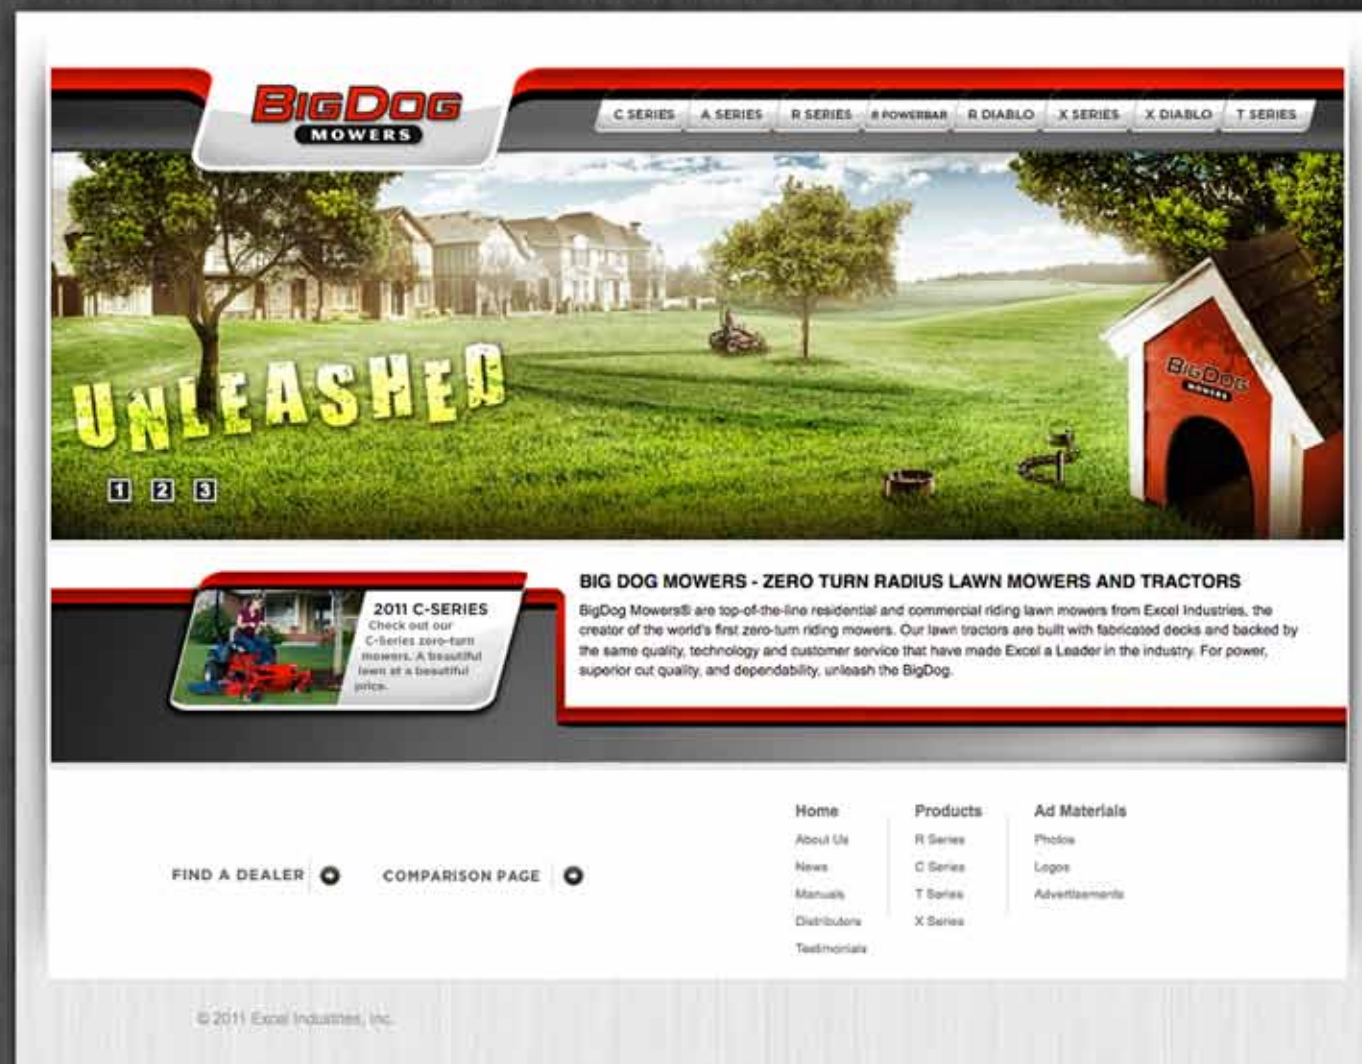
BigDog MOWERS

C SERIES A SERIES R SERIES R POWERBAR R DIABLO X SERIES X DIABLO T SERIES

UNLEASHED

BigDog MOWERS

1 2 3

2011 C-SERIES
Check out our C-Series zero-turn mowers. A beautiful lawn at a beautiful price.

BIG DOG MOWERS - ZERO TURN RADIUS LAWN MOWERS AND TRACTORS

BigDog Mowers® are top-of-the-line residential and commercial riding lawn mowers from Excel Industries, the creator of the world's first zero-turn riding mowers. Our lawn tractors are built with fabricated decks and backed by the same quality, technology and customer service that have made Excel a Leader in the industry. For power, superior cut quality, and dependability, unleash the BigDog.

FIND A DEALER

COMPARISON PAGE

Home
About Us
News
Manuals
Distributors
Testimonials

Products
R Series
C Series
T Series
X Series

Ad Materials
Photos
Logos
Advertisements

© 2011 Excel Industries, Inc.